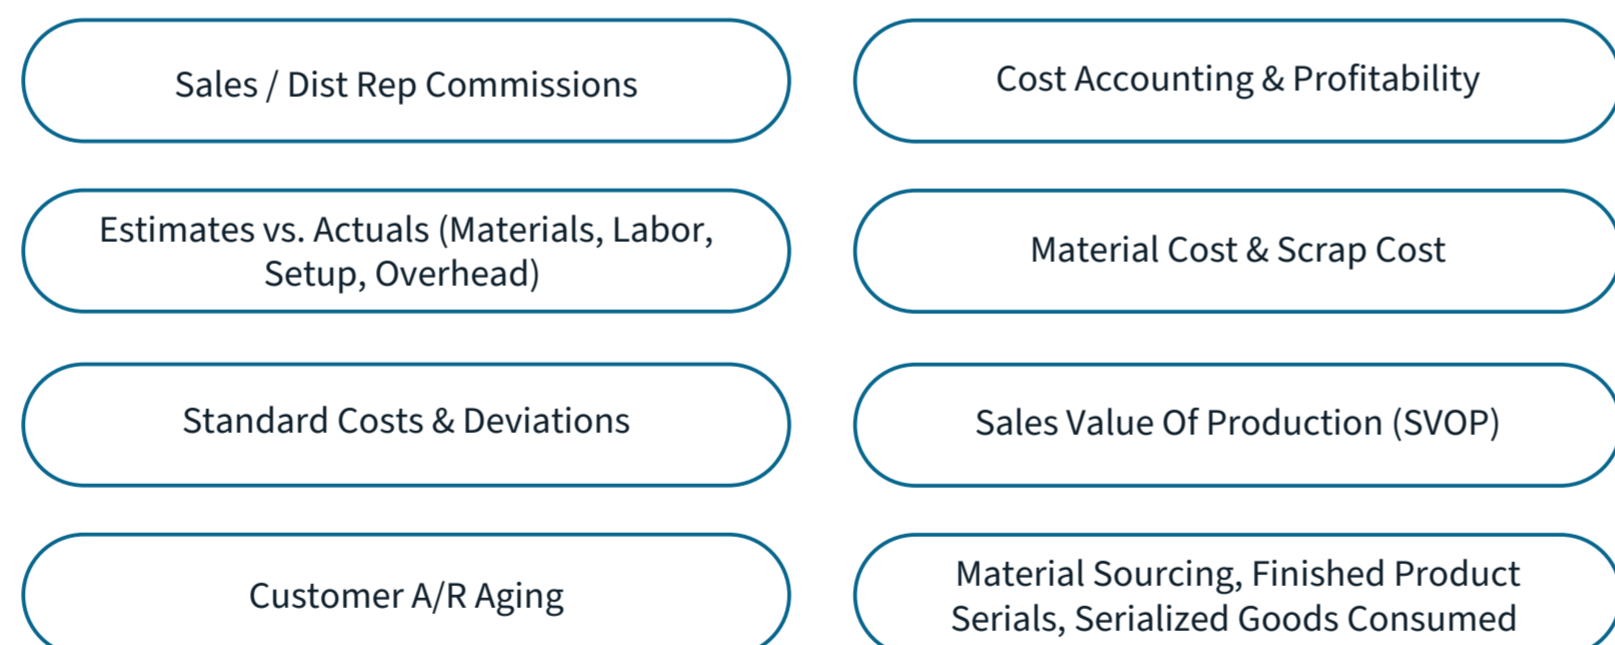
Sales / Dist Rep Commissions

Estimates vs. Actuals (Materials, Labor, Setup, Overhead)

Standard Costs & Deviations

Customer A/R Aging

Cost Accounting & Profitability

Material Cost & Scrap Cost

Sales Value Of Production (SVOP)

Material Sourcing, Finished Product Serials, Serialized Goods Consumed